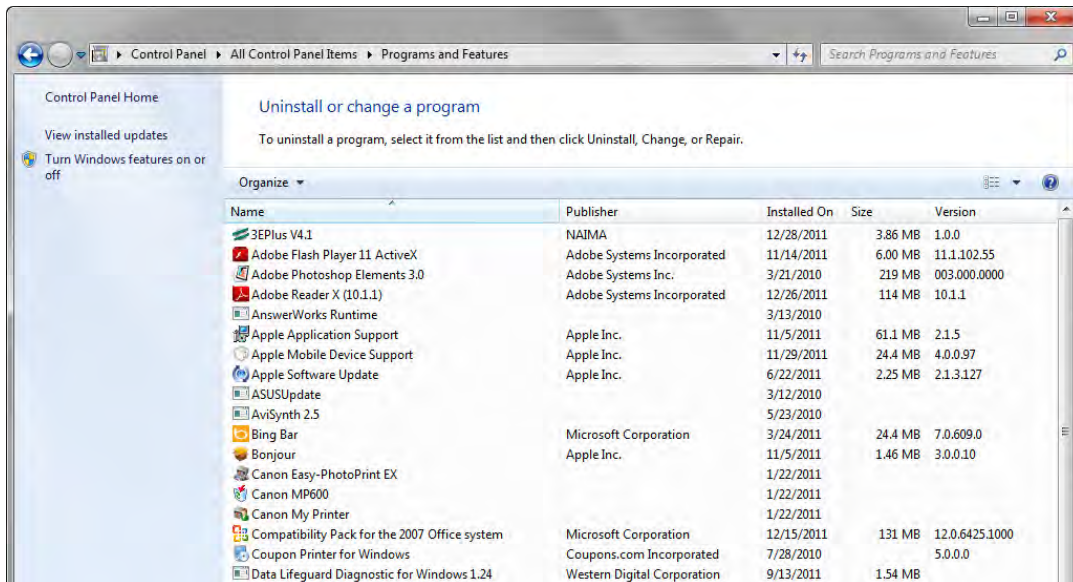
Control Panel ▸ All Control Panel Items ▸ Programs and Features

Search Programs and Features

Control Panel Home

View installed updates

Turn Windows features on or off

Uninstall or change a program

To uninstall a program, select it from the list and then click Uninstall, Change, or Repair.

Organize ▾

| Name | Publisher | Installed On | Size | Version |
|---|---|---|---|---|
| 3EPlus V4.1 | NAIMA | 12/28/2011 | 3.86 MB | 1.0.0 |
| Adobe Flash Player 11 ActiveX | Adobe Systems Incorporated | 11/14/2011 | 6.00 MB | 11.1.102.55 |
| Adobe Photoshop Elements 3.0 | Adobe Systems Inc. | 3/21/2010 | 219 MB | 003.000.0000 |
| Adobe Reader X (10.1.1) | Adobe Systems Incorporated | 12/26/2011 | 114 MB | 10.1.1 |
| AnswerWorks Runtime | | 3/13/2010 | | |
| Apple Application Support | Apple Inc. | 11/5/2011 | 61.1 MB | 2.1.5 |
| Apple Mobile Device Support | Apple Inc. | 11/29/2011 | 24.4 MB | 4.0.0.97 |
| Apple Software Update | Apple Inc. | 6/22/2011 | 2.25 MB | 2.1.3.127 |
| ASUSUpdate | | 3/12/2010 | | |
| AviSynth 2.5 | | 5/23/2010 | | |
| Bing Bar | Microsoft Corporation | 3/24/2011 | 24.4 MB | 7.0.609.0 |
| Bonjour | Apple Inc. | 11/5/2011 | 1.46 MB | 3.0.0.10 |
| Canon Easy-PhotoPrint EX | | 1/22/2011 | | |
| Canon MP600 | | 1/22/2011 | | |
| Canon My Printer | | 1/22/2011 | | |
| Compatibility Pack for the 2007 Office system | Microsoft Corporation | 12/15/2011 | 131 MB | 12.0.6425.1000 |
| Coupon Printer for Windows | Coupons.com Incorporated | 7/28/2010 | | 5.0.0.0 |
| Data Lifeguard Diagnostic for Windows 1.24 | Western Digital Corporation | 9/13/2011 | 1.54 MB | |